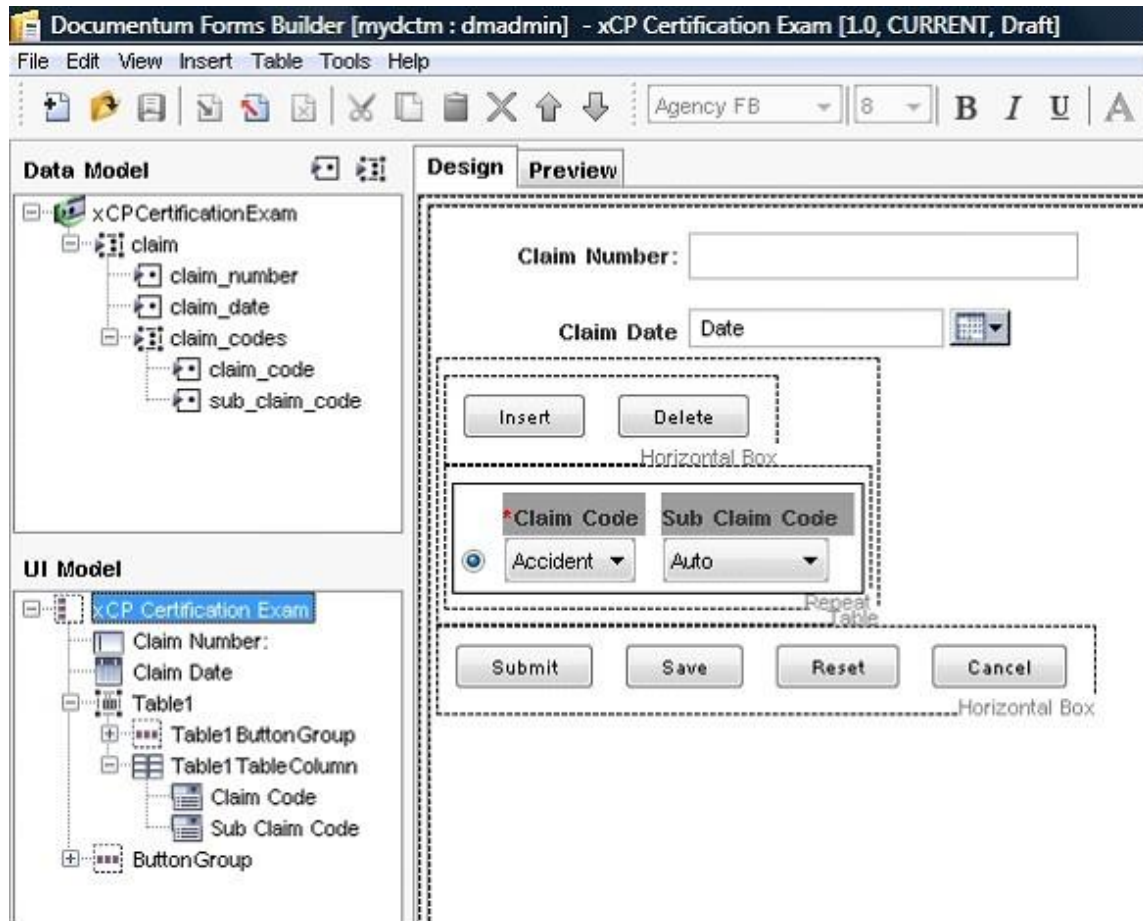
Documentum Forms Builder [mydctm : dmadmin] - xCP Certification Exam [1.0, CURRENT, Draft]

File Edit View Insert Table Tools Help

Agency FB 8 B I U A

Data Model

xCPCertificationExam
claim
claim_number
claim_date
claim_codes
claim_code
sub_claim_code

UI Model

xCP Certification Exam
Claim Number:
Claim Date
Table1
Table1ButtonGroup
Table1TableColumn
Claim Code
Sub Claim Code
ButtonGroup

Design Preview

Claim Number:

Claim Date Date

Insert Delete

Horizontal Box

*Claim Code Sub Claim Code

Accident Auto

Repeat Table

Submit Save Reset Cancel

Horizontal Box